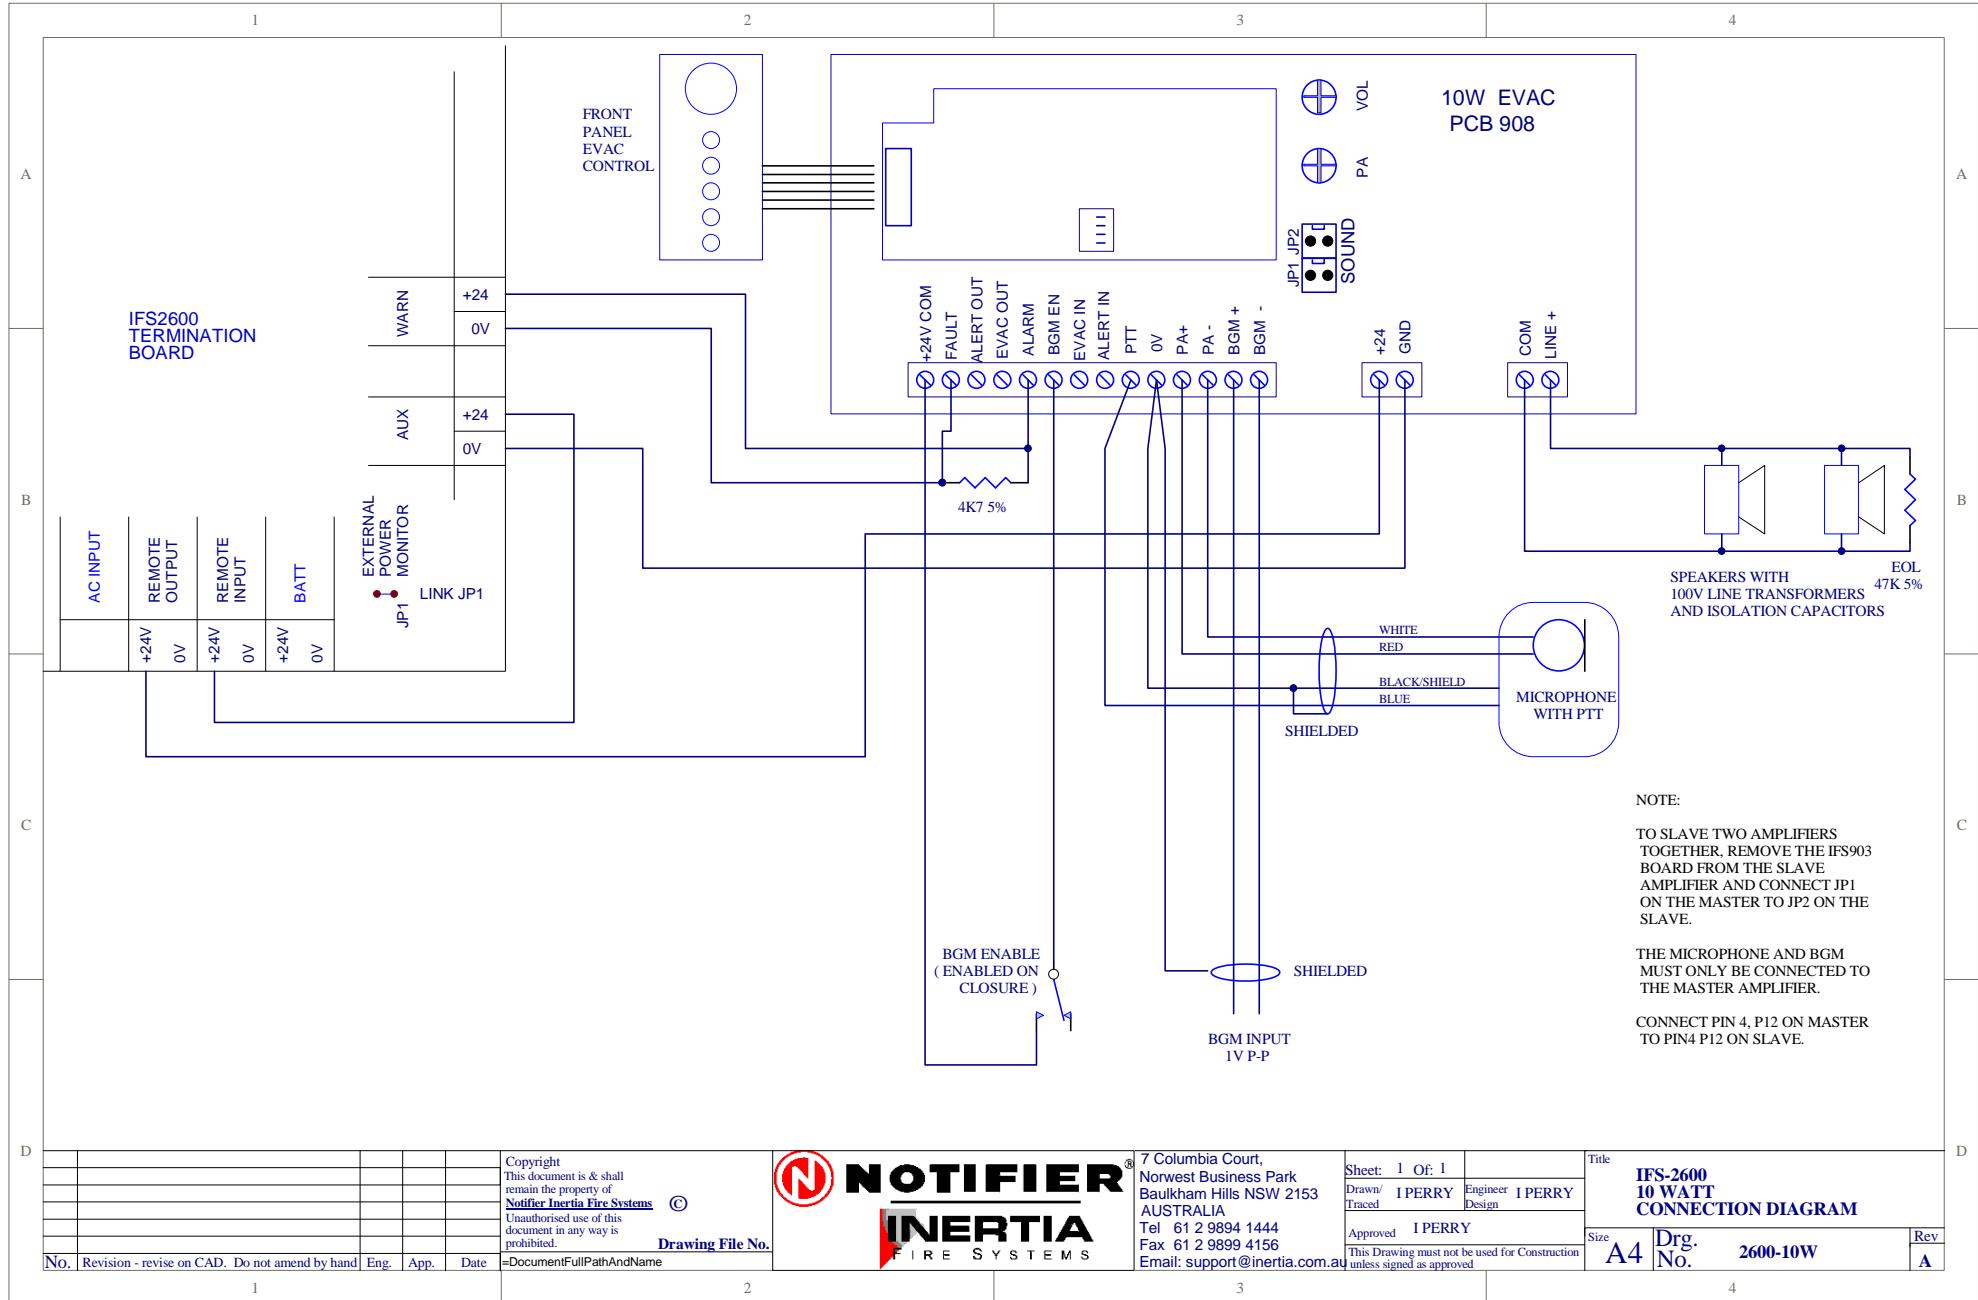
1 2 3 4

A B C D

FRONT PANEL EVAC CONTROL

10W EVAC
PCB 908

VOL

PA

JP1 JP2

SOUND

IFS2600
TERMINATION
BOARD

WARN
+24
0V

AUX
+24
0V

+24V COM
FAULT
ALERT OUT
EVAC OUT
ALARM
BGM EN
EVAC IN
ALERT IN
PTT
0V
PA+
PA -
BGM +
BGM -

+24
GND

COM
LINE +

4K7 5%

EXTERNAL POWER MONITOR

LINK JP1

JP1

AC INPUT

REMOTE OUTPUT

REMOTE INPUT

BATT

+24V 0V +24V 0V +24V 0V

SPEAKERS WITH
100V LINE TRANSFORMERS
AND ISOLATION CAPACITORS

EOL
47K 5%

WHITE
RED
BLACK/SHIELD
BLUE

MICROPHONE
WITH PTT

SHIELDED

NOTE:

TO SLAVE TWO AMPLIFIERS TOGETHER, REMOVE THE IFS903 BOARD FROM THE SLAVE AMPLIFIER AND CONNECT JP1 ON THE MASTER TO JP2 ON THE SLAVE.

THE MICROPHONE AND BGM MUST ONLY BE CONNECTED TO THE MASTER AMPLIFIER.

CONNECT PIN 4, P12 ON MASTER TO PIN4 P12 ON SLAVE.

BGM ENABLE
( ENABLED ON CLOSURE )

SHIELDED

BGM INPUT
1V P-P

| No. | Revision - revise on CAD. Do not amend by hand | Eng. | App. | Date |
|---|---|---|---|---|

Copyright
This document is & shall remain the property of Notifier Inertia Fire Systems ©
Unauthorised use of this document in any way is prohibited.
Drawing File No.
=DocumentFullPathAndName

NOTIFIER®
INERTIA
FIRE SYSTEMS

7 Columbia Court,
Norwest Business Park
Baulkham Hills NSW 2153
AUSTRALIA
Tel 61 2 9894 1444
Fax 61 2 9899 4156
Email: support@inertia.com.au

Sheet: 1 Of: 1
Drawn/ Traced I PERRY
Engineer Design I PERRY
Approved I PERRY
This Drawing must not be used for Construction unless signed as approved

Title
IFS-2600
10 WATT
CONNECTION DIAGRAM
Size A4
Drg. No. 2600-10W
Rev A